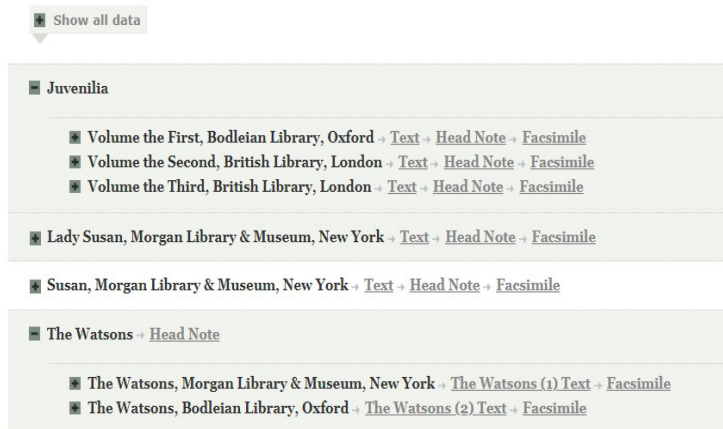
Show all data

Juvenilia

Volume the First, Bodleian Library, Oxford → Text → Head Note → Facsimile
Volume the Second, British Library, London → Text → Head Note → Facsimile
Volume the Third, British Library, London → Text → Head Note → Facsimile

Lady Susan, Morgan Library & Museum, New York → Text → Head Note → Facsimile

Susan, Morgan Library & Museum, New York → Text → Head Note → Facsimile

The Watsons → Head Note

The Watsons, Morgan Library & Museum, New York → The Watsons (1) Text → Facsimile
The Watsons, Bodleian Library, Oxford → The Watsons (2) Text → Facsimile